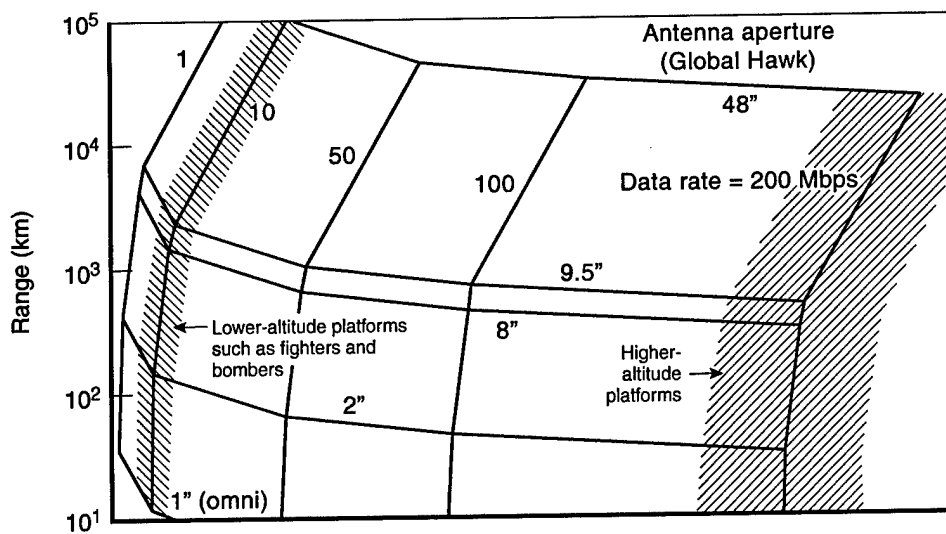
$10^5$
$10^4$
$10^3$
$10^2$
$10^1$

Range (km)

Antenna aperture (Global Hawk)

1
10
50
100
48"
Data rate = 200 Mbps
9.5"
8"
2"
1" (omni)

Lower-altitude platforms such as fighters and bombers

Higher-altitude platforms